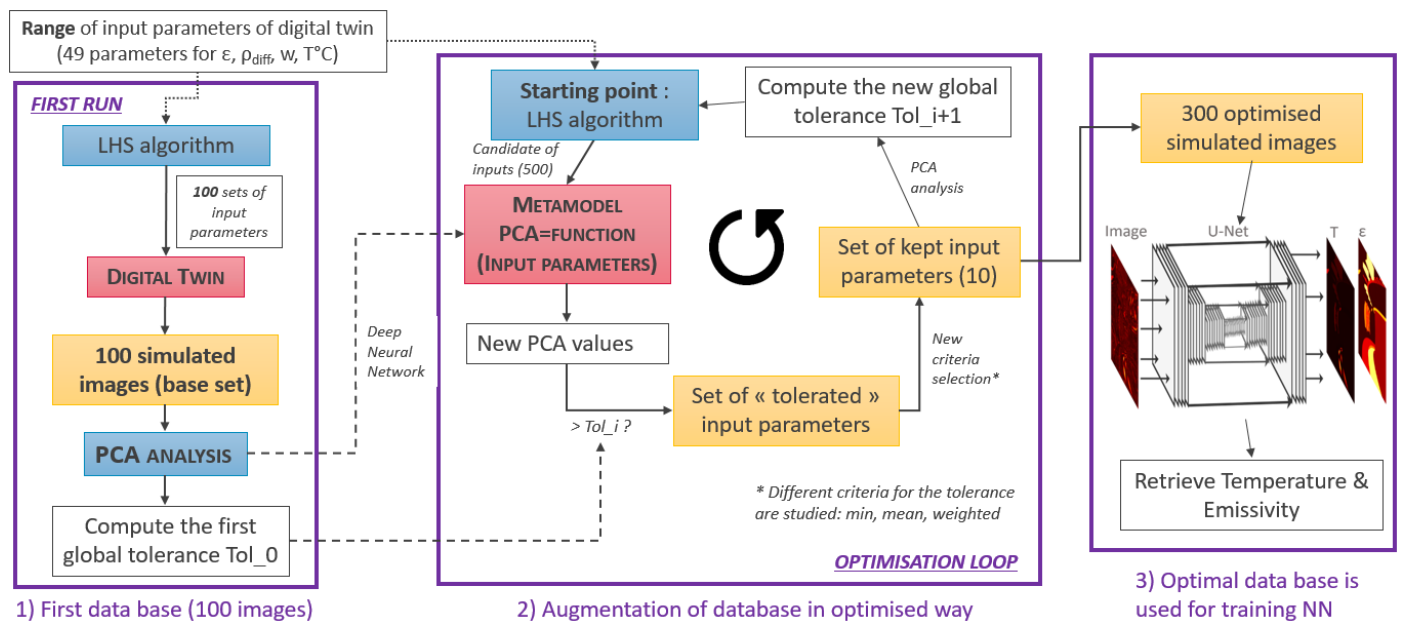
**Range** of input parameters of digital twin (49 parameters for ε, $\rho_{diff}$, w, T°C)

FIRST RUN

LHS algorithm

**100** sets of input parameters

DIGITAL TWIN

100 simulated images (base set)

PCA ANALYSIS

Compute the first global tolerance Tol_0

1) First data base (100 images)

Deep Neural Network

Starting point : LHS algorithm

Candidate of inputs (500)

METAMODEL PCA=FUNCTION (INPUT PARAMETERS)

New PCA values

> Tol_i ?

Compute the new global tolerance Tol_i+1

PCA analysis

Set of kept input parameters (10)

New criteria selection*

Set of « tolerated » input parameters

* Different criteria for the tolerance are studied: min, mean, weighted

OPTIMISATION LOOP

2) Augmentation of database in optimised way

300 optimised simulated images

Image

U-Net

T

ε

Retrieve Temperature & Emissivity

3) Optimal data base is used for training NN